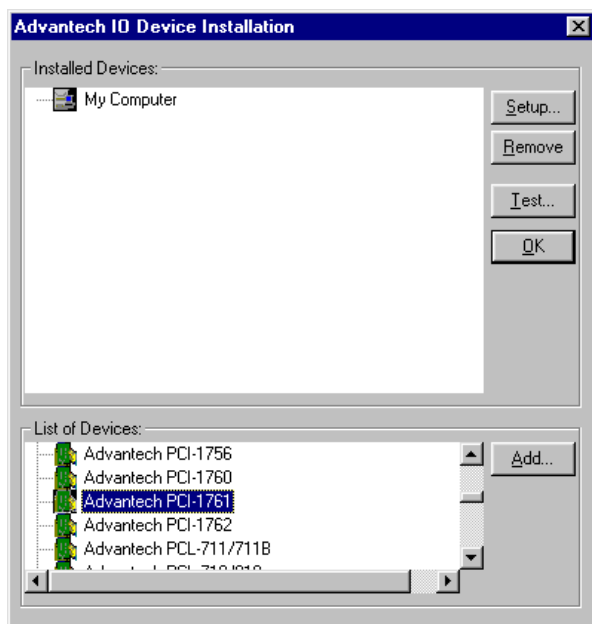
Advantech IO Device Installation

Installed Devices:

My Computer

Setup...

Remove

Test...

OK

List of Devices:

Advantech PCI-1756
Advantech PCI-1760
Advantech PCI-1761
Advantech PCI-1762
Advantech PCL-711/711B
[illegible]

Add...